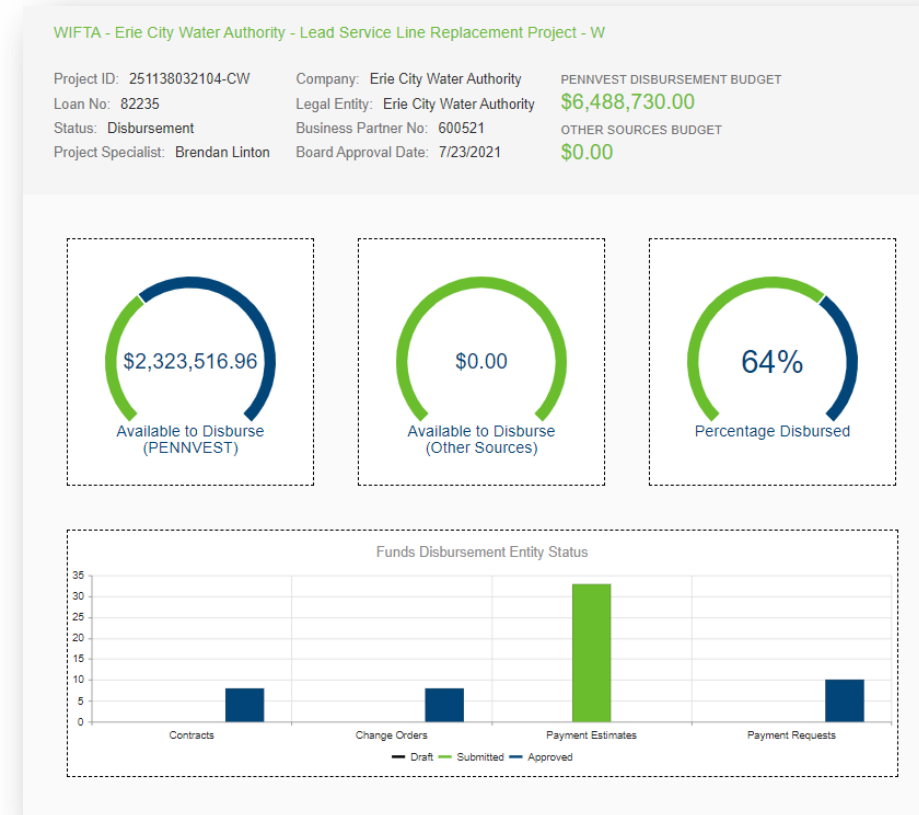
WIFTA - Erie City Water Authority - Lead Service Line Replacement Project - W

Project ID: 251138032104-CW
Loan No: 82235
Status: Disbursement
Project Specialist: Brendan Linton

Company: Erie City Water Authority
Legal Entity: Erie City Water Authority
Business Partner No: 600521
Board Approval Date: 7/23/2021

PENNVEST DISBURSEMENT BUDGET
$6,488,730.00
OTHER SOURCES BUDGET
$0.00

$2,323,516.96
Available to Disburse (PENNVEST)

$0.00
Available to Disburse (Other Sources)

64%
Percentage Disbursed

Funds Disbursement Entity Status

35
30
25
20
15
10
5
0

Contracts
Change Orders
Payment Estimates
Payment Requests

Draft Submitted Approved